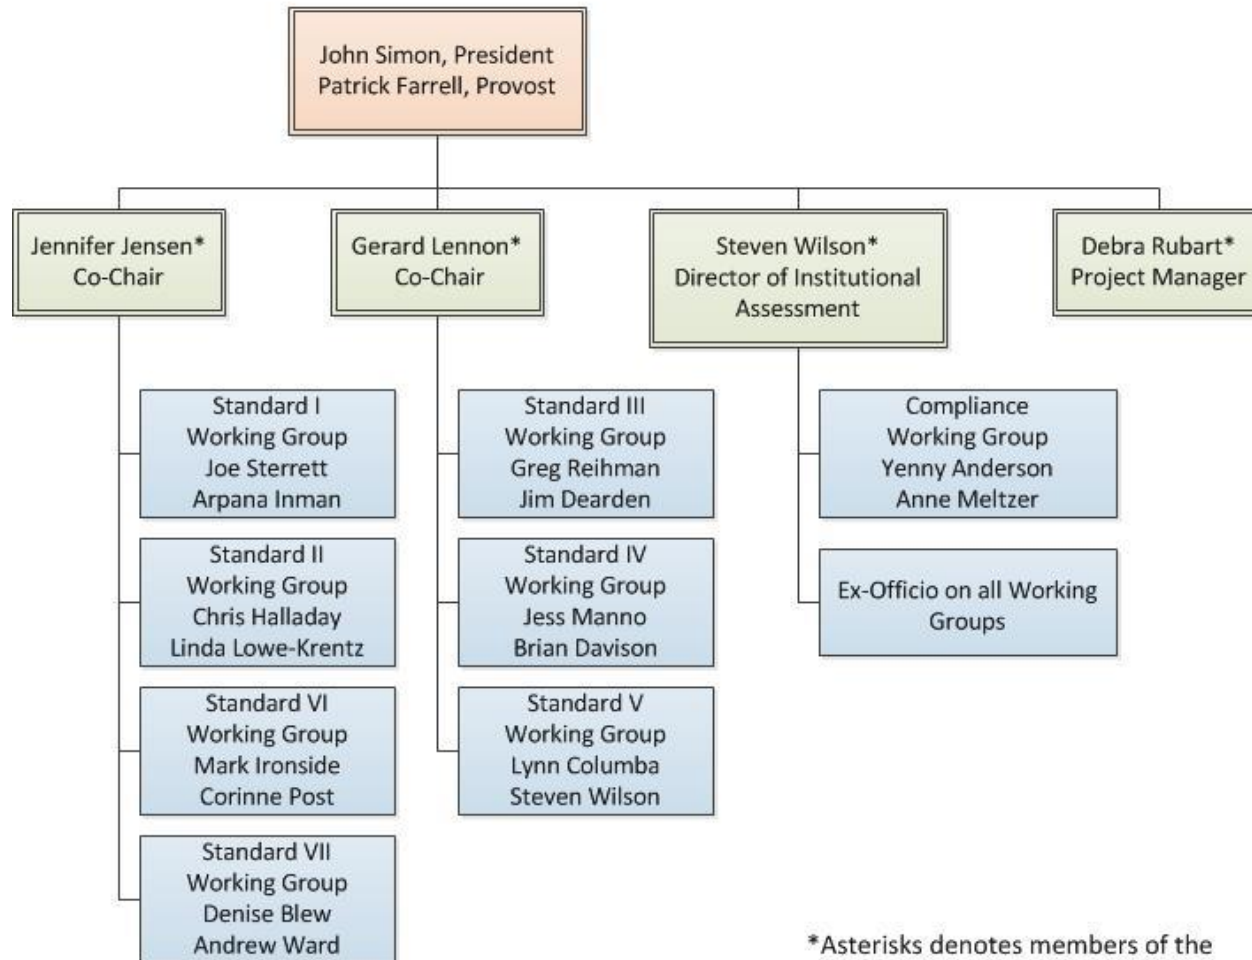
John Simon, President
Patrick Farrell, Provost

Jennifer Jensen*
Co-Chair

Gerard Lennon*
Co-Chair

Steven Wilson*
Director of Institutional Assessment

Debra Rubart*
Project Manager

Standard I
Working Group
Joe Sterrett
Arpana Inman

Standard II
Working Group
Chris Halladay
Linda Lowe-Krentz

Standard VI
Working Group
Mark Ironside
Corinne Post

Standard VII
Working Group
Denise Blew
Andrew Ward

Standard III
Working Group
Greg Reihman
Jim Dearden

Standard IV
Working Group
Jess Manno
Brian Davison

Standard V
Working Group
Lynn Columba
Steven Wilson

Compliance
Working Group
Yenny Anderson
Anne Meltzer

Ex-Officio on all Working Groups

*Asterisks denotes members of the